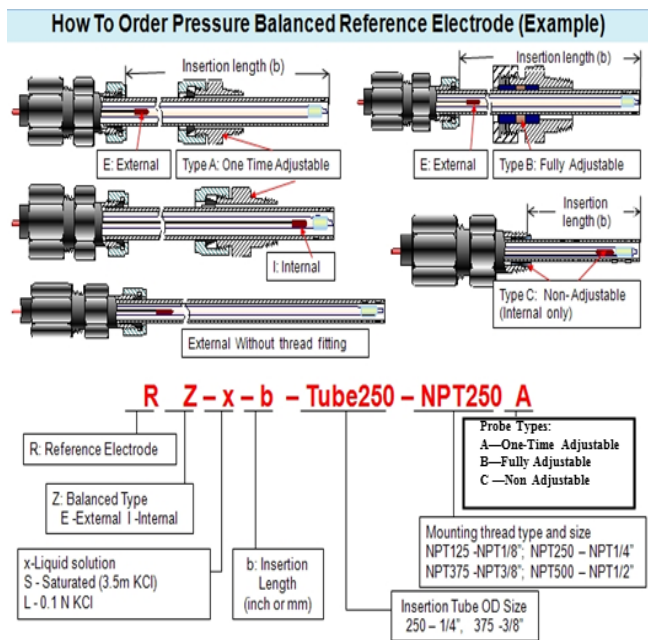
How To Order Pressure Balanced Reference Electrode (Example)

Insertion length (b)

E: External

Type A: One Time Adjustable

Insertion length (b)

E: External

Type B: Fully Adjustable

I: Internal

Insertion length (b)

Type C: Non- Adjustable (Internal only)

External Without thread fitting

R Z – x – b – Tube250 – NPT250 A

R: Reference Electrode

Z: Balanced Type
E -External I -Internal

x-Liquid solution
S - Saturated (3.5m KCl)
L - 0.1 N KCl

b: Insertion Length (inch or mm)

Insertion Tube OD Size
250 – 1/4", 375 -3/8"

Mounting thread type and size
NPT125 -NPT1/8"; NPT250 – NPT1/4"
NPT375 -NPT3/8"; NPT500 – NPT1/2"

Probe Types:
A—One-Time Adjustable
B—Fully Adjustable
C —Non Adjustable